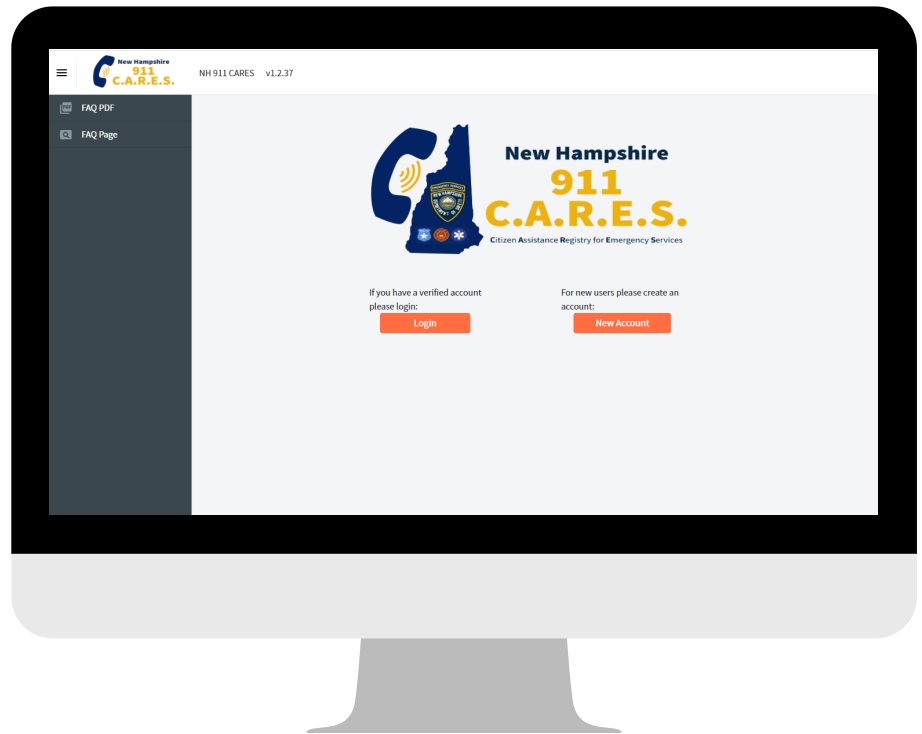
New Hampshire
911
C.A.R.E.S.

NH 911 CARES v1.2.37

FAQ PDF

FAQ Page

New Hampshire
911
C.A.R.E.S.
Citizen Assistance Registry for Emergency Services

If you have a verified account please login:

Login

For new users please create an account:

New Account